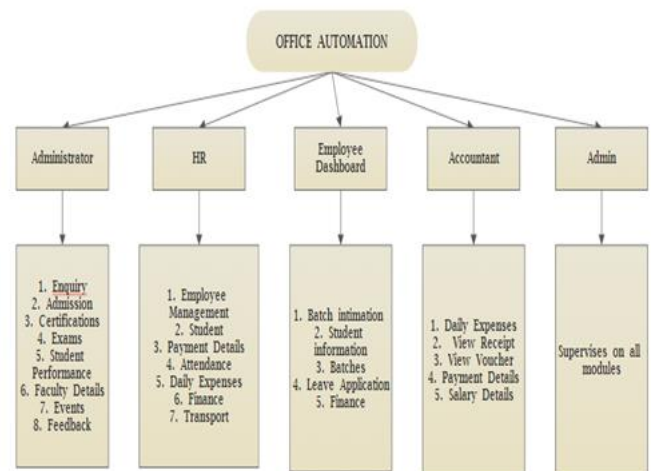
OFFICE AUTOMATION

Administrator

HR

Employee Dashboard

Accountant

Admin

1. Enquiry
2. Admission
3. Certifications
4. Exams
5. Student Performance
6. Faculty Details
7. Events
8. Feedback

1. Employee Management
2. Student
3. Payment Details
4. Attendance
5. Daily Expenses
6. Finance
7. Transport

1. Batch intimation
2. Student information
3. Batches
4. Leave Application
5. Finance

1. Daily Expenses
2. View Receipt
3. View Voucher
4. Payment Details
5. Salary Details

Supervises on all modules